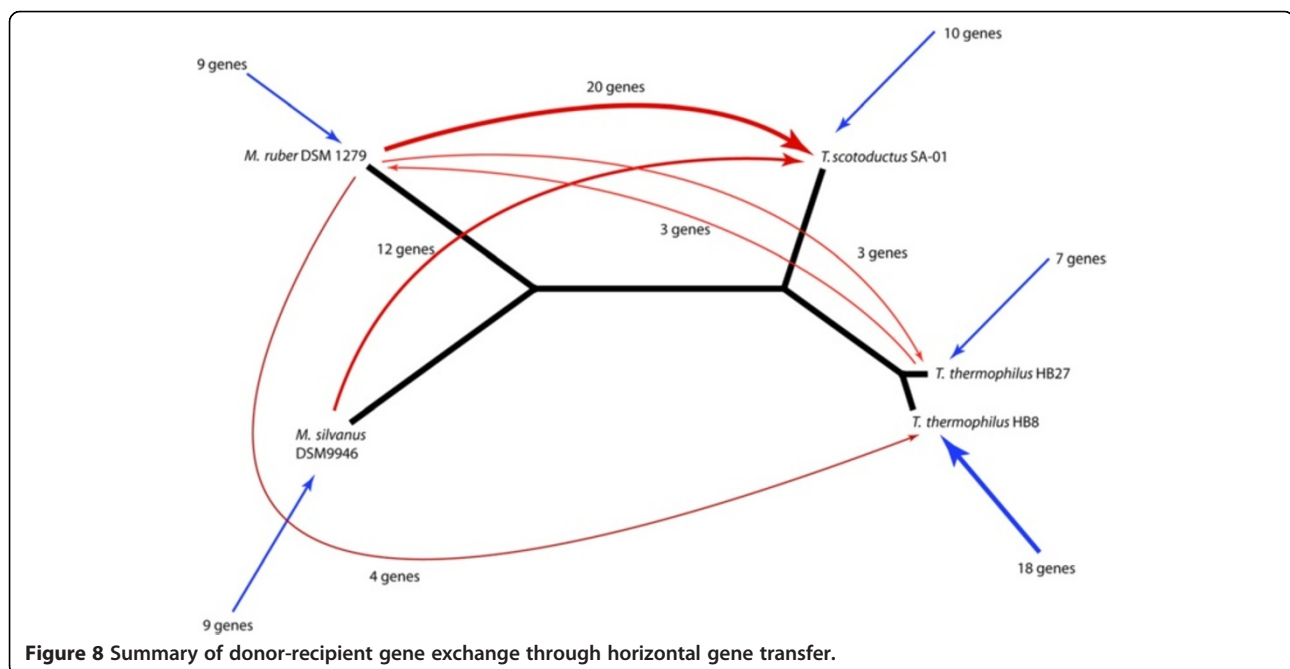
9 genes

20 genes

10 genes

M. ruber DSM 1279

T. scotoductus SA-01

12 genes

3 genes

3 genes

7 genes

T. thermophilus HB27

T. thermophilus HB8

M. silvanus DSM9946

4 genes

18 genes

9 genes

**Figure 8** Summary of donor-recipient gene exchange through horizontal gene transfer.